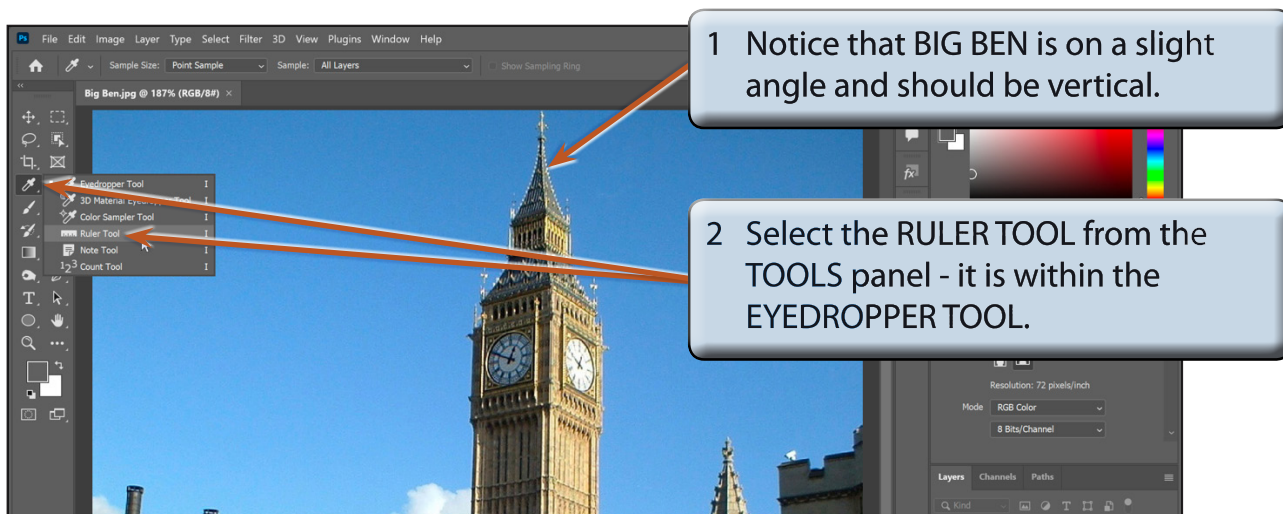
Ps File Edit Image Layer Type Select Filter 3D View Plugins Window Help

Sample Size: Point Sample Sample: All Layers Show Sampling Ring

Big Ben.jpg @ 187% (RGB/8#) ×

Eyedropper Tool I
3D Material Eyedropper Tool I
Color Sampler Tool I
Ruler Tool I
Note Tool I
123 Count Tool I

1 Notice that BIG BEN is on a slight angle and should be vertical.

2 Select the RULER TOOL from the TOOLS panel - it is within the EYEDROPPER TOOL.

Resolution: 72 pixels/inch
Mode RGB Color
8 Bits/Channel

Layers Channels Paths

Kind